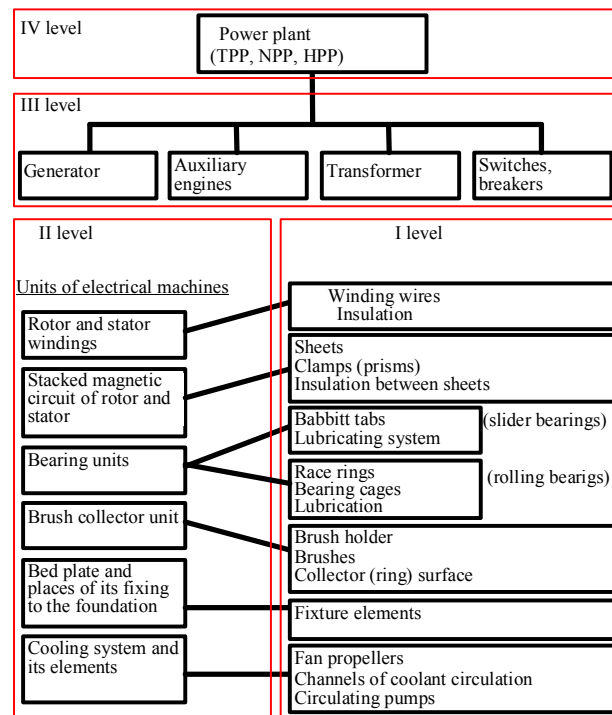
IV level

Power plant
(TPP, NPP, HPP)

III level

Generator

Auxiliary engines

Transformer

Switches, breakers

II level

I level

Units of electrical machines

Rotor and stator windings

Winding wires
Insulation

Stacked magnetic circuit of rotor and stator

Sheets
Clamps (prisms)
Insulation between sheets

Bearing units

Babbitt tabs
Lubricating system

(slider bearings)

Race rings
Bearing cages
Lubrication

(rolling bearigs)

Brush collector unit

Brush holder
Brushes
Collector (ring) surface

Bed plate and places of its fixing to the foundation

Fixture elements

Cooling system and its elements

Fan propellers
Channels of coolant circulation
Circulating pumps